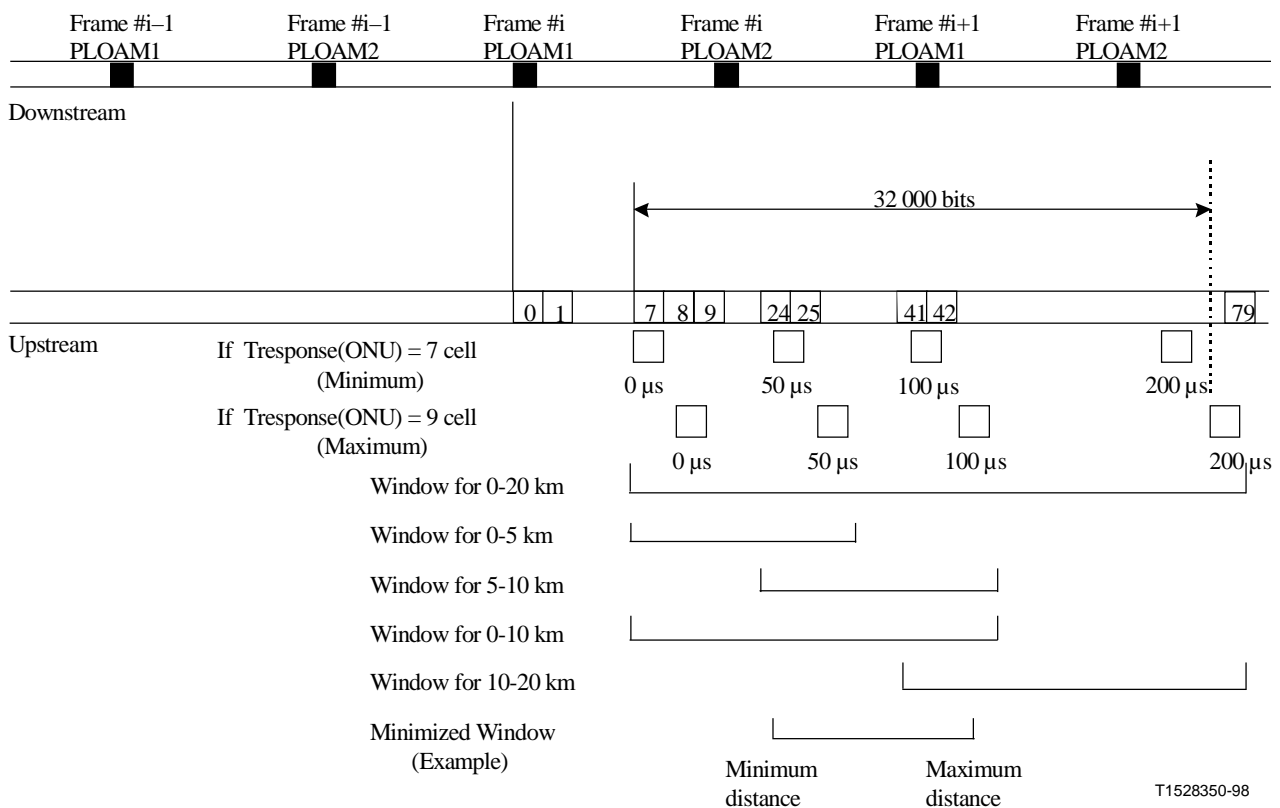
Frame #i–1
PLOAM1

Frame #i–1
PLOAM2

Frame #i
PLOAM1

Frame #i
PLOAM2

Frame #i+1
PLOAM1

Frame #i+1
PLOAM2

Downstream

32 000 bits

0 1 7 8 9 24 25 41 42 79

Upstream

If Tresponse(ONU) = 7 cell
(Minimum)

0 µs 50 µs 100 µs 200 µs

If Tresponse(ONU) = 9 cell
(Maximum)

0 µs 50 µs 100 µs 200 µs

Window for 0-20 km

Window for 0-5 km

Window for 5-10 km

Window for 0-10 km

Window for 10-20 km

Minimized Window
(Example)

Minimum
distance

Maximum
distance

T1528350-98